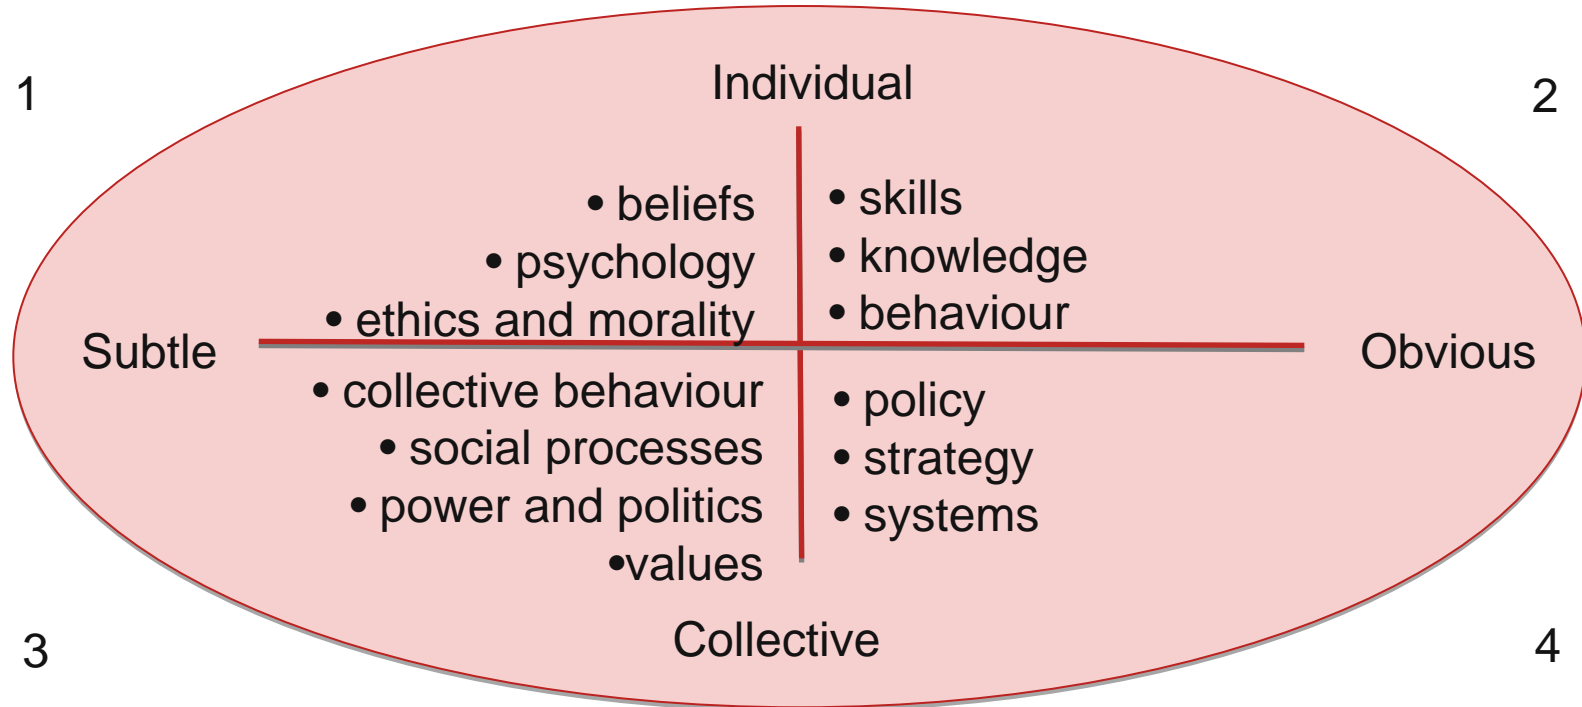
1

Individual

2

• beliefs
• psychology
• ethics and morality

• skills
• knowledge
• behaviour

Subtle

Obvious

• collective behaviour
• social processes
• power and politics
•values

• policy
• strategy
• systems

3

Collective

4